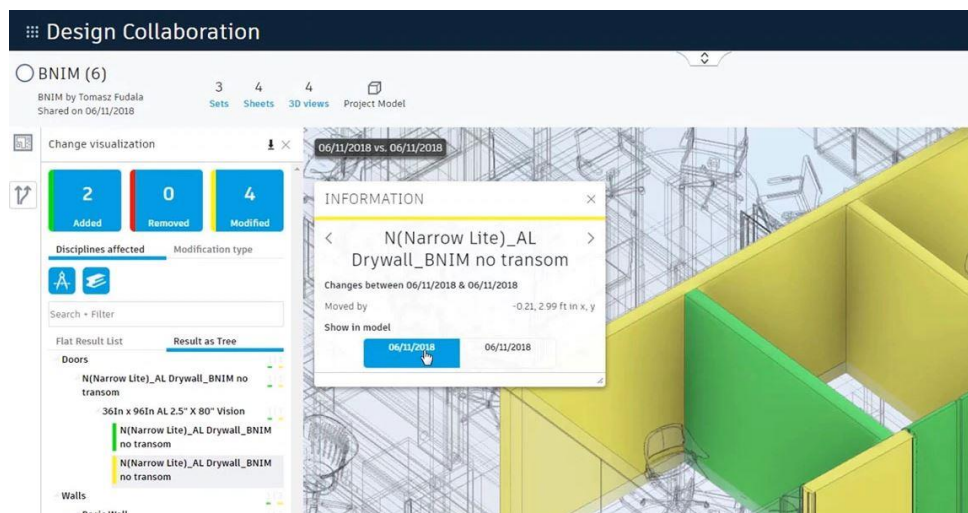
Design Collaboration

BNIM (6)
BNIM by Tomasz Fudala
Shared on 06/11/2018

3 Sets
4 Sheets
4 3D views
Project Model

Change visualization

2 Added
0 Removed
4 Modified

Disciplines affected
Modification type

Search • Filter

Flat Result List
Result as Tree

Doors
N(Narrow Lite)_AL Drywall_BNIM no transom
36In x 96In AL 2.5" X 80" Vision
N(Narrow Lite)_AL Drywall_BNIM no transom
N(Narrow Lite)_AL Drywall_BNIM no transom
Walls

06/11/2018 vs. 06/11/2018

INFORMATION

N(Narrow Lite)_AL Drywall_BNIM no transom

Changes between 06/11/2018 & 06/11/2018
Moved by -0.21, 2.99 ft in x, y
Show in model
06/11/2018
06/11/2018